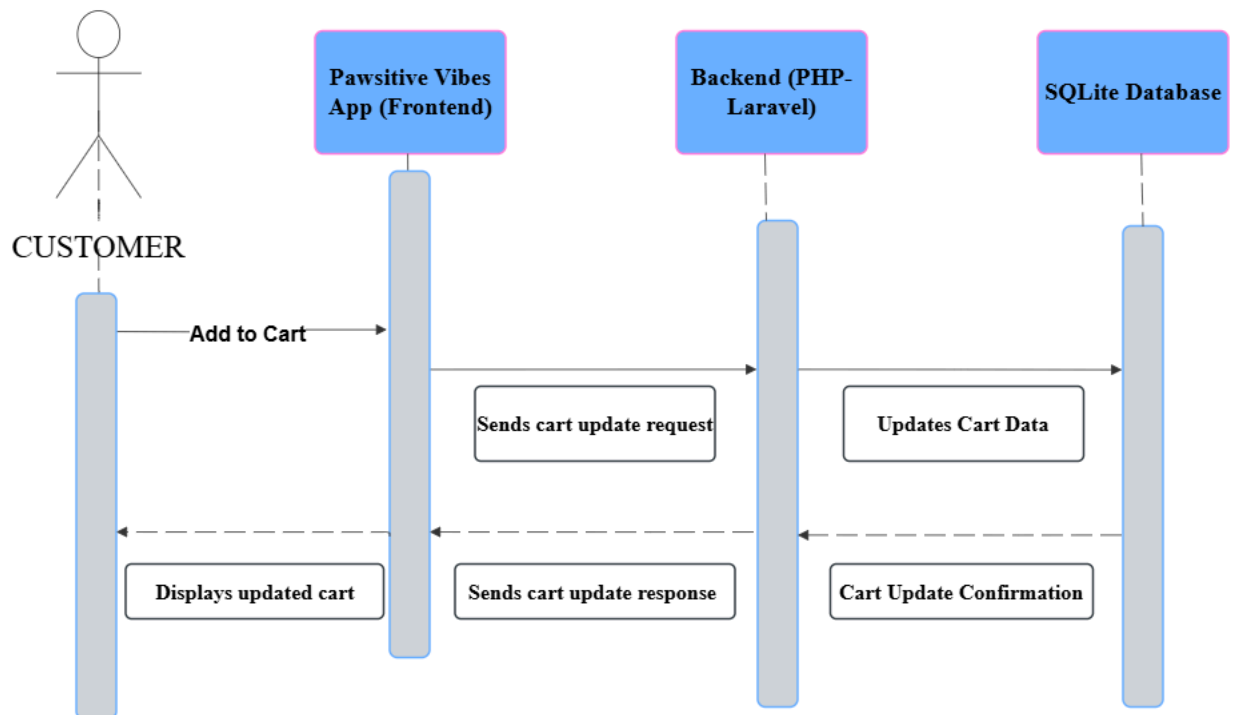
Pawsitive Vibes App (Frontend)

Backend (PHP-Laravel)

SQLite Database

CUSTOMER

Add to Cart

Sends cart update request

Updates Cart Data

Displays updated cart

Sends cart update response

Cart Update Confirmation